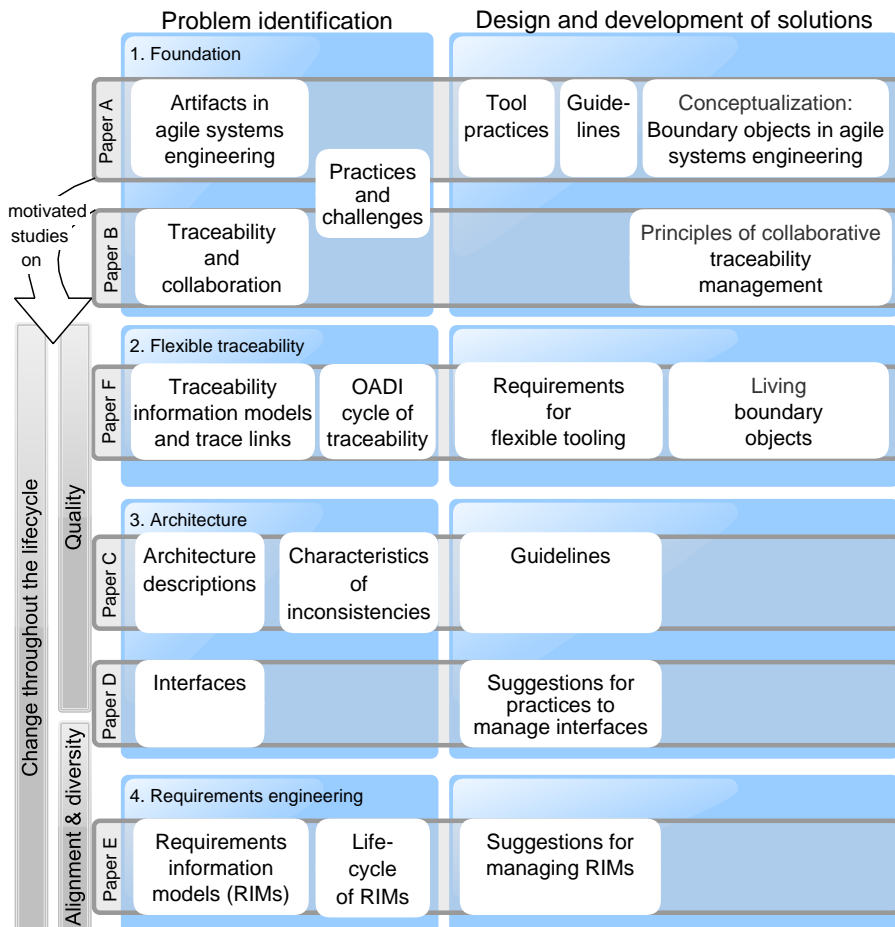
Problem identification

Design and development of solutions

1. Foundation

Paper A

Artifacts in agile systems engineering

Practices and challenges

Tool practices

Guidelines

Conceptualization: Boundary objects in agile systems engineering

motivated studies on

Paper B

Traceability and collaboration

Principles of collaborative traceability management

2. Flexible traceability

Paper F

Traceability information models and trace links

OADI cycle of traceability

Requirements for flexible tooling

Living boundary objects

3. Architecture

Paper C

Architecture descriptions

Characteristics of inconsistencies

Guidelines

Paper D

Interfaces

Suggestions for practices to manage interfaces

4. Requirements engineering

Paper E

Requirements information models (RIMs)

Lifecycle of RIMs

Suggestions for managing RIMs

Change throughout the lifecycle

Quality

Alignment & diversity